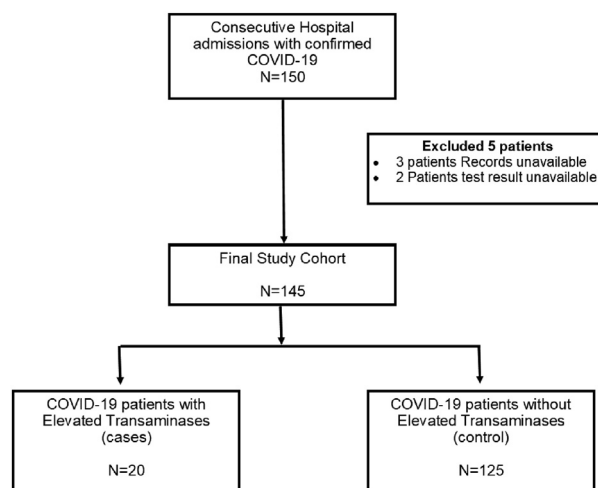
Consecutive Hospital admissions with confirmed COVID-19
N=150

Excluded 5 patients
• 3 patients Records unavailable
• 2 Patients test result unavailable

Final Study Cohort

N=145

COVID-19 patients with Elevated Transaminases (cases)

N=20

COVID-19 patients without Elevated Transaminases (control)

N=125